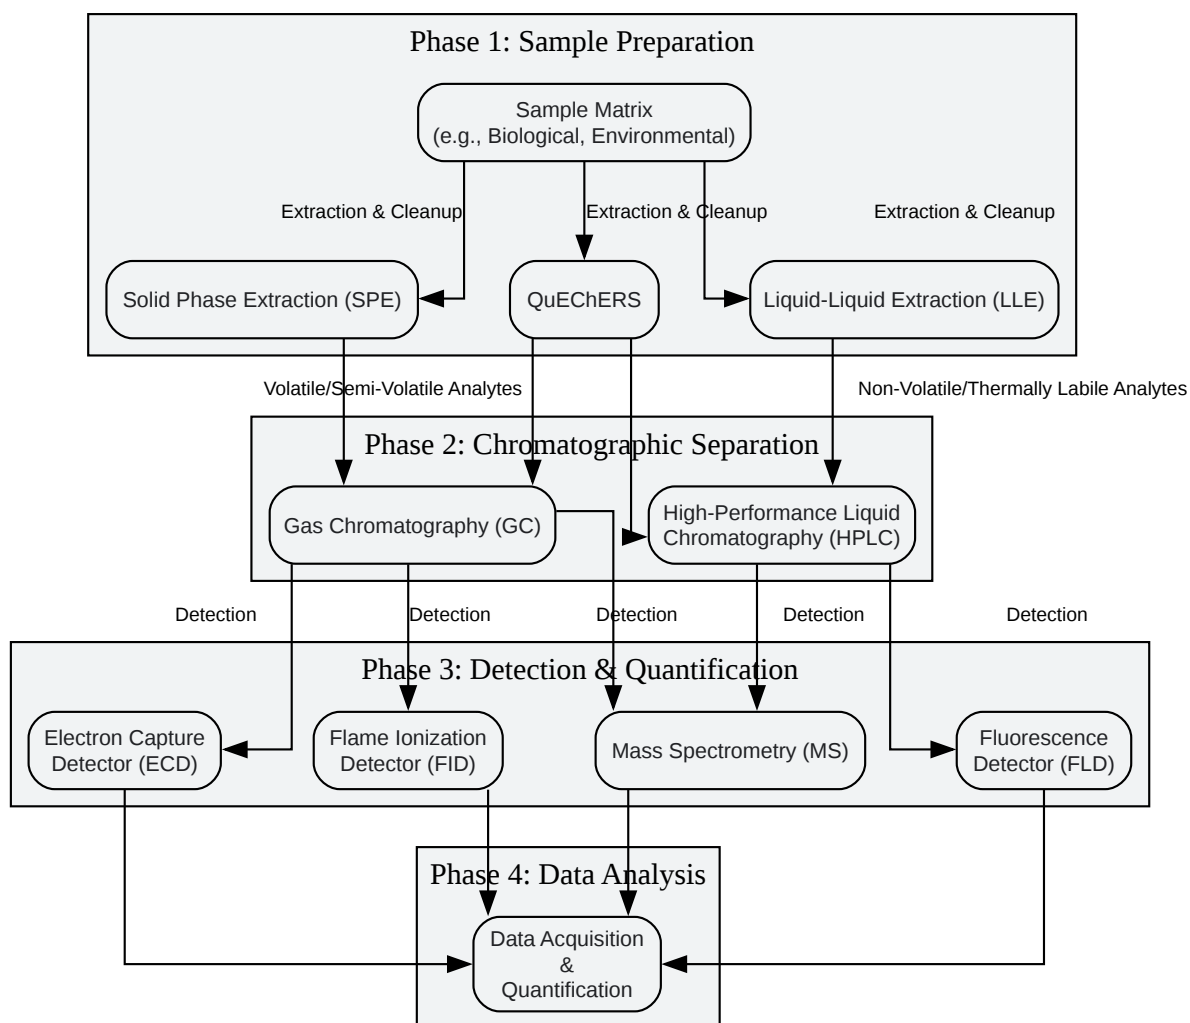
Phase 1: Sample Preparation

Sample Matrix
(e.g., Biological, Environmental)

Extraction & Cleanup

Extraction & Cleanup

Extraction & Cleanup

Solid Phase Extraction (SPE)

QuEChERS

Liquid-Liquid Extraction (LLE)

Volatile/Semi-Volatile Analytes

Non-Volatile/Thermally Labile Analytes

Phase 2: Chromatographic Separation

Gas Chromatography (GC)

High-Performance Liquid Chromatography (HPLC)

Detection

Detection

Detection

Detection

Detection

Phase 3: Detection & Quantification

Electron Capture Detector (ECD)

Flame Ionization Detector (FID)

Mass Spectrometry (MS)

Fluorescence Detector (FLD)

Phase 4: Data Analysis

Data Acquisition
&
Quantification